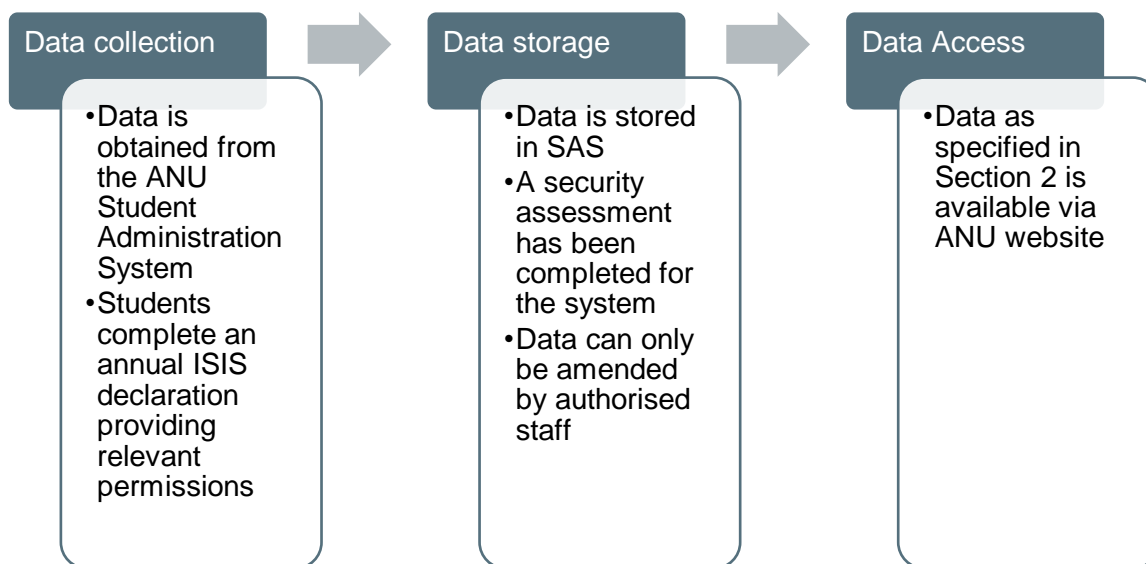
Data collection

- Data is obtained from the ANU Student Administration System
- Students complete an annual ISIS declaration providing relevant permissions

Data storage

- Data is stored in SAS
- A security assessment has been completed for the system
- Data can only be amended by authorised staff

Data Access

- Data as specified in Section 2 is available via ANU website